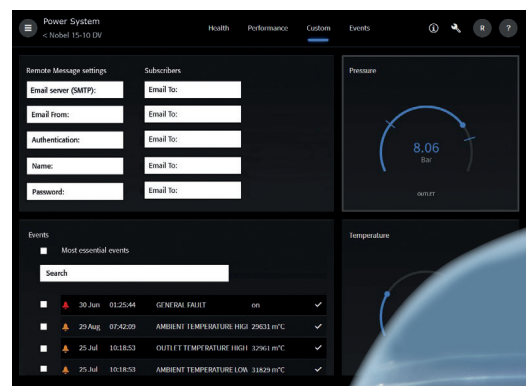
Power System
< Nobel 15-10 DV

Health Performance Custom Events

R ?

Remote Message settings
Email server (SMTP):
Email From:
Authentication:
Name:
Password:

Subscribers
Email To:
Email To:
Email To:
Email To:
Email To:

Pressure
8.06
Bar
OUTLET

Events
Most essential events
Search

| 30 Jun | 01:25:44 | GENERAL FAULT | on |
|---|---|---|---|
| 29 Aug | 07:42:09 | AMBIENT TEMPERATURE HIGH | 29631 m°C |
| 25 Jul | 10:18:53 | OUTLET TEMPERATURE HIGH | 32961 m°C |
| 25 Jul | 10:18:53 | AMBIENT TEMPERATURE LOW | 31829 m°C |

Temperature